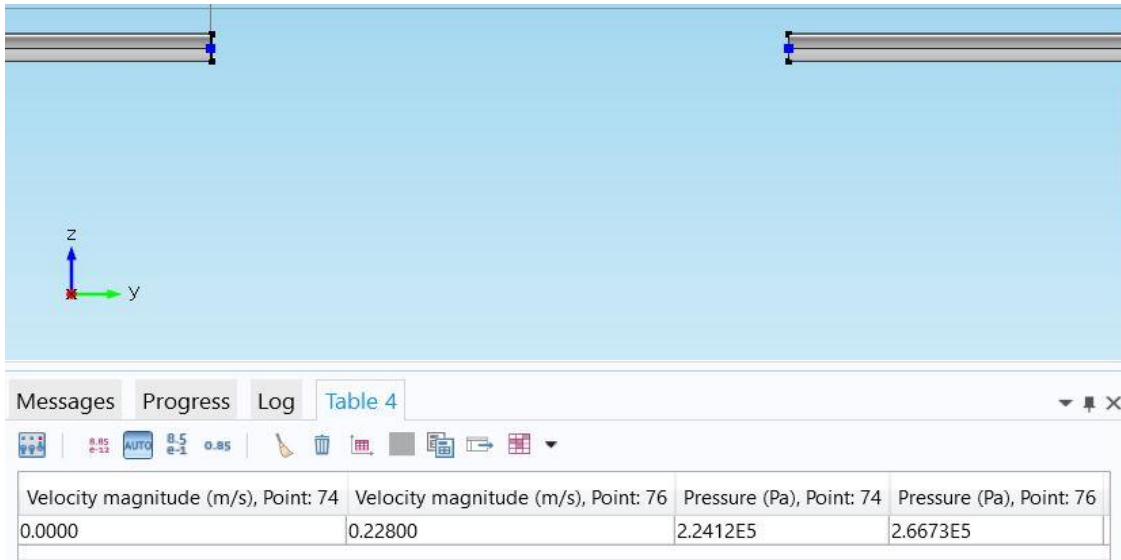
z

y

Messages Progress Log Table 4

8.85 e-12 AUTO 8.5 e-1 0.85

| Velocity magnitude (m/s), Point: 74 | Velocity magnitude (m/s), Point: 76 | Pressure (Pa), Point: 74 | Pressure (Pa), Point: 76 |
|---|---|---|---|
| 0.0000 | 0.22800 | 2.2412E5 | 2.6673E5 |